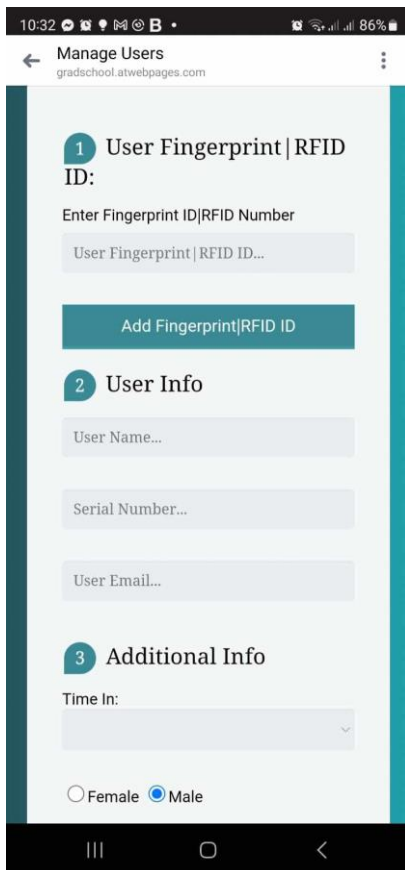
10:32 B • 86%

Manage Users
gradschool.atwebpages.com

1 User Fingerprint|RFID ID:

Enter Fingerprint ID|RFID Number

User Fingerprint|RFID ID...

Add Fingerprint|RFID ID

2 User Info

User Name...

Serial Number...

User Email...

3 Additional Info

Time In:

Female Male